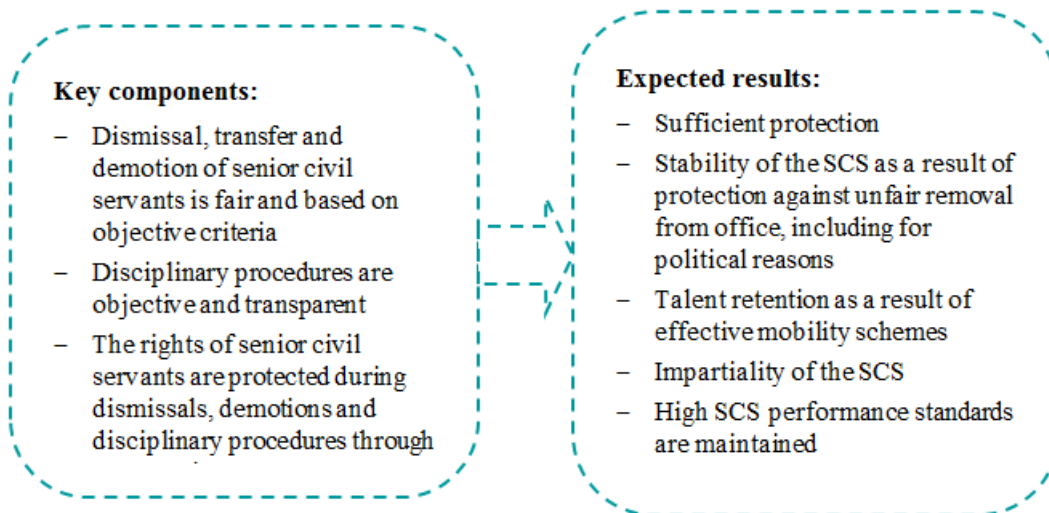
Key components:

– Dismissal, transfer and demotion of senior civil servants is fair and based on objective criteria

– Disciplinary procedures are objective and transparent

– The rights of senior civil servants are protected during dismissals, demotions and disciplinary procedures through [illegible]

Expected results:

– Sufficient protection

– Stability of the SCS as a result of protection against unfair removal from office, including for political reasons

– Talent retention as a result of effective mobility schemes

– Impartiality of the SCS

– High SCS performance standards are maintained